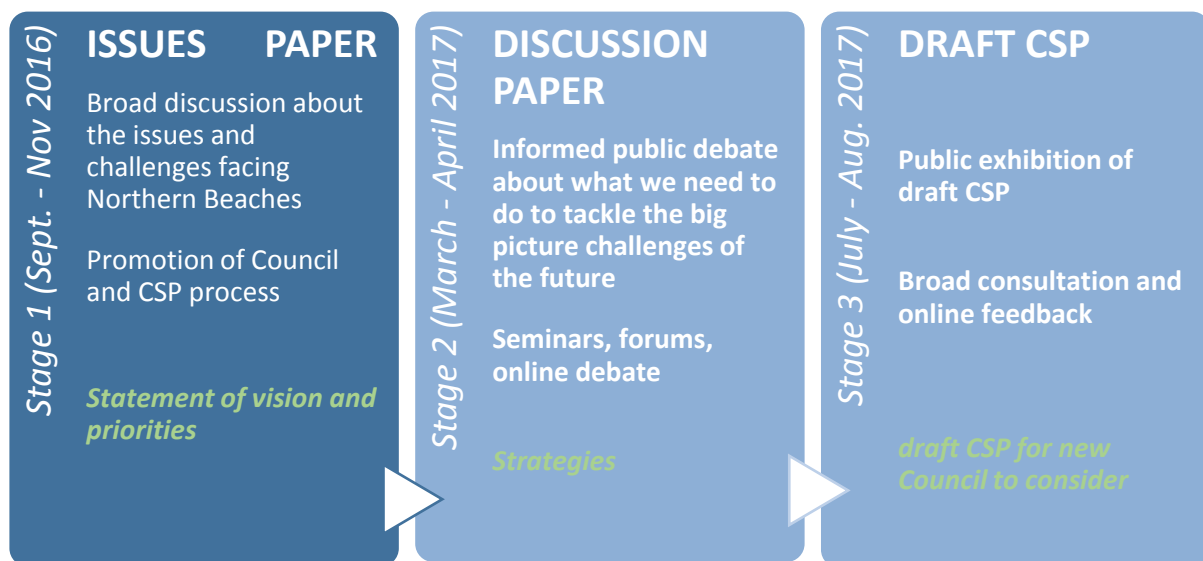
Stage 1 (Sept. - Nov 2016)

ISSUES PAPER

Broad discussion about the issues and challenges facing Northern Beaches

Promotion of Council and CSP process

Statement of vision and priorities

Stage 2 (March - April 2017)

DISCUSSION PAPER

Informed public debate about what we need to do to tackle the big picture challenges of the future

Seminars, forums, online debate

Strategies

Stage 3 (July - Aug. 2017)

DRAFT CSP

Public exhibition of draft CSP

Broad consultation and online feedback

draft CSP for new Council to consider